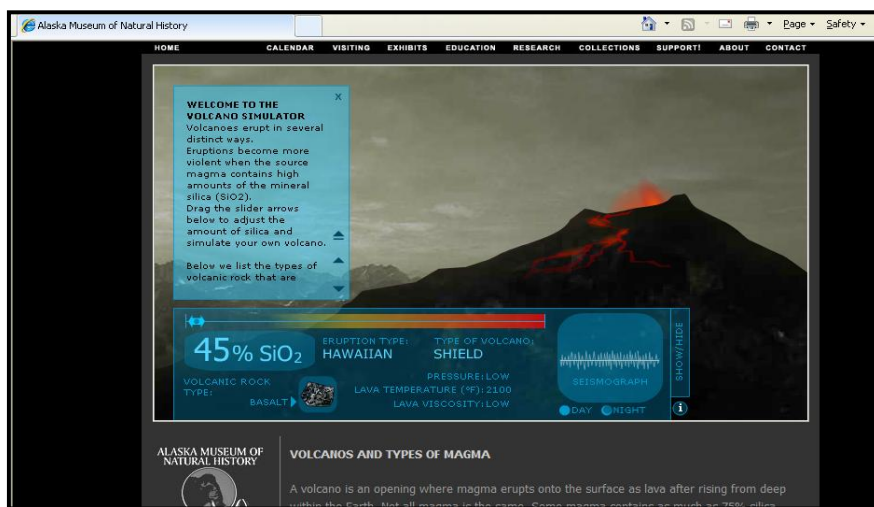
Alaska Museum of Natural History

Page ▾ Safety ▾

HOME CALENDAR VISITING EXHIBITS EDUCATION RESEARCH COLLECTIONS SUPPORT! ABOUT CONTACT

WELCOME TO THE VOLCANO SIMULATOR
Volcanoes erupt in several distinct ways. Eruptions become more violent when the source magma contains high amounts of the mineral silica (SiO2). Drag the slider arrows below to adjust the amount of silica and simulate your own volcano.

Below we list the types of volcanic rock that are

x

45% $SiO_2$

ERUPTION TYPE: HAWAIIAN

TYPE OF VOLCANO: SHIELD

PRESSURE: LOW

LAVA TEMPERATURE (°F): 2100

LAVA VISCOSITY: LOW

VOLCANIC ROCK TYPE: BASALT

SEISMOGRAPH

SHOW/HIDE

DAY NIGHT

ALASKA MUSEUM OF NATURAL HISTORY

VOLCANOS AND TYPES OF MAGMA

A volcano is an opening where magma erupts onto the surface as lava after rising from deep within the Earth. Not all magma is the same. Some magma contains as much as 75% silica